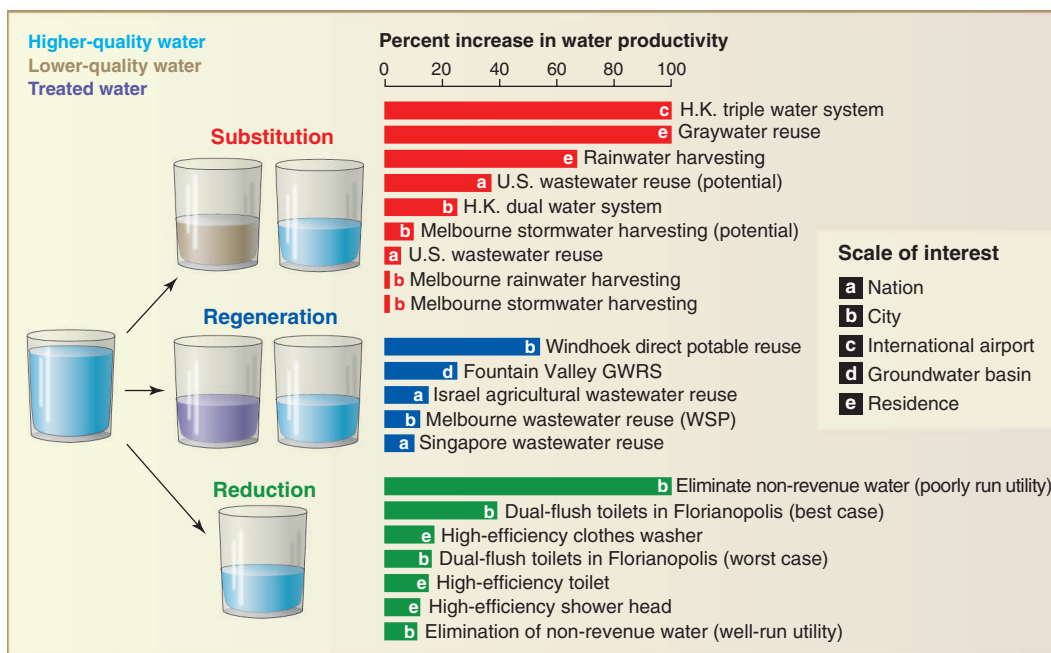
Higher-quality water
Lower-quality water
Treated water

Percent increase in water productivity
0 20 40 60 80 100

Substitution
c H.K. triple water system
e Graywater reuse
e Rainwater harvesting
a U.S. wastewater reuse (potential)
b H.K. dual water system
b Melbourne stormwater harvesting (potential)
a U.S. wastewater reuse
b Melbourne rainwater harvesting
b Melbourne stormwater harvesting

Regeneration
b Windhoek direct potable reuse
d Fountain Valley GWRS
a Israel agricultural wastewater reuse
b Melbourne wastewater reuse (WSP)
a Singapore wastewater reuse

Reduction
b Eliminate non-revenue water (poorly run utility)
b Dual-flush toilets in Florianopolis (best case)
e High-efficiency clothes washer
b Dual-flush toilets in Florianopolis (worst case)
e High-efficiency toilet
e High-efficiency shower head
b Elimination of non-revenue water (well-run utility)

Scale of interest
a Nation
b City
c International airport
d Groundwater basin
e Residence